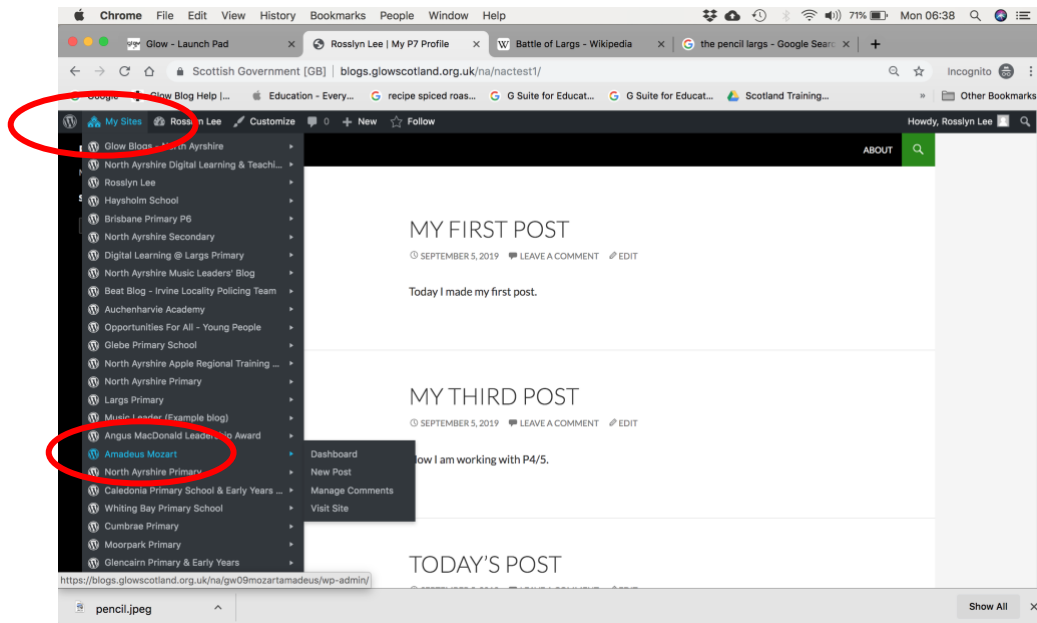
Chrome File Edit View History Bookmarks People Window Help

71% Mon 06:38

Glow - Launch Pad

Rosslyn Lee | My P7 Profile

Battle of Largs - Wikipedia

the pencil largs - Google Searc

Scottish Government [GB] | blogs.glowscotland.org.uk/na/nactest1/

Incognito

Google Glow Blog Help |... Education - Every... recipe spiced roas... G Suite for Educat... G Suite for Educat... Scotland Training...

» Other Bookmarks

My Sites Rosslyn Lee Customize 0 New Follow

Howdy, Rosslyn Lee

Glow Blogs – North Ayrshire
North Ayrshire Digital Learning & Teachi...
Rosslyn Lee
Haysholm School
Brisbane Primary P6
North Ayrshire Secondary
Digital Learning @ Largs Primary
North Ayrshire Music Leaders' Blog
Beat Blog - Irvine Locality Policing Team
Auchenharvie Academy
Opportunities For All - Young People
Glebe Primary School
North Ayrshire Apple Regional Training ...
North Ayrshire Primary
Largs Primary
Music Leader (Example blog)
Angus MacDonald Leadership Award
Amadeus Mozart
North Ayrshire Primary
Caledonia Primary School & Early Years ...
Whiting Bay Primary School
Cumbrae Primary
Moorpark Primary
Glencairn Primary & Early Years

Dashboard
New Post
Manage Comments
Visit Site

ABOUT

MY FIRST POST

SEPTEMBER 5, 2019 LEAVE A COMMENT EDIT

Today I made my first post.

MY THIRD POST

SEPTEMBER 5, 2019 LEAVE A COMMENT EDIT

Now I am working with P4/5.

TODAY'S POST

https://blogs.glowscotland.org.uk/na/gw09mozartamadeus/wp-admin/

pencil.jpeg

Show All